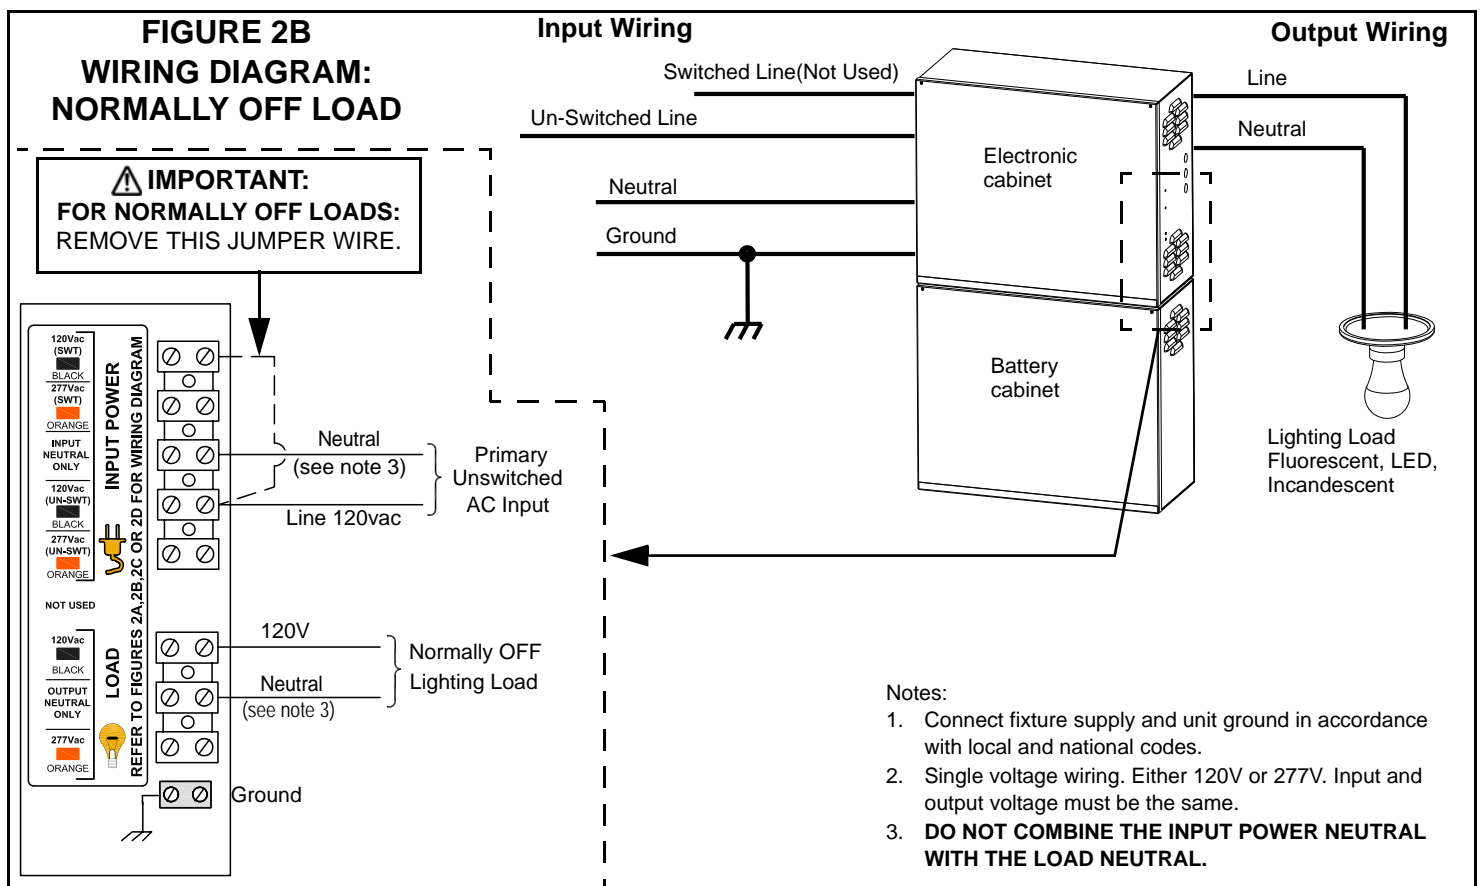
FIGURE 2B
WIRING DIAGRAM:
NORMALLY OFF LOAD

⚠ IMPORTANT:
FOR NORMALLY OFF LOADS:
REMOVE THIS JUMPER WIRE.

Input Wiring

Switched Line(Not Used)

Un-Switched Line

Neutral

Ground

Electronic cabinet

Battery cabinet

Output Wiring

Line

Neutral

Lighting Load
Fluorescent, LED,
Incandescent

120Vac (SWT) BLACK
277Vac (SWT) ORANGE
INPUT NEUTRAL ONLY
120Vac (UN-SWT) BLACK
277Vac (UN-SWT) ORANGE
NOT USED
120Vac BLACK
OUTPUT NEUTRAL ONLY
277Vac ORANGE

INPUT POWER
LOAD
REFER TO FIGURES 2A,2B,2C OR 2D FOR WIRING DIAGRAM

Neutral
(see note 3)
Line 120vac

Primary
Unswitched
AC Input

120V
Neutral
(see note 3)

Normally OFF
Lighting Load

Ground

Notes:
1. Connect fixture supply and unit ground in accordance with local and national codes.
2. Single voltage wiring. Either 120V or 277V. Input and output voltage must be the same.
3. DO NOT COMBINE THE INPUT POWER NEUTRAL WITH THE LOAD NEUTRAL.